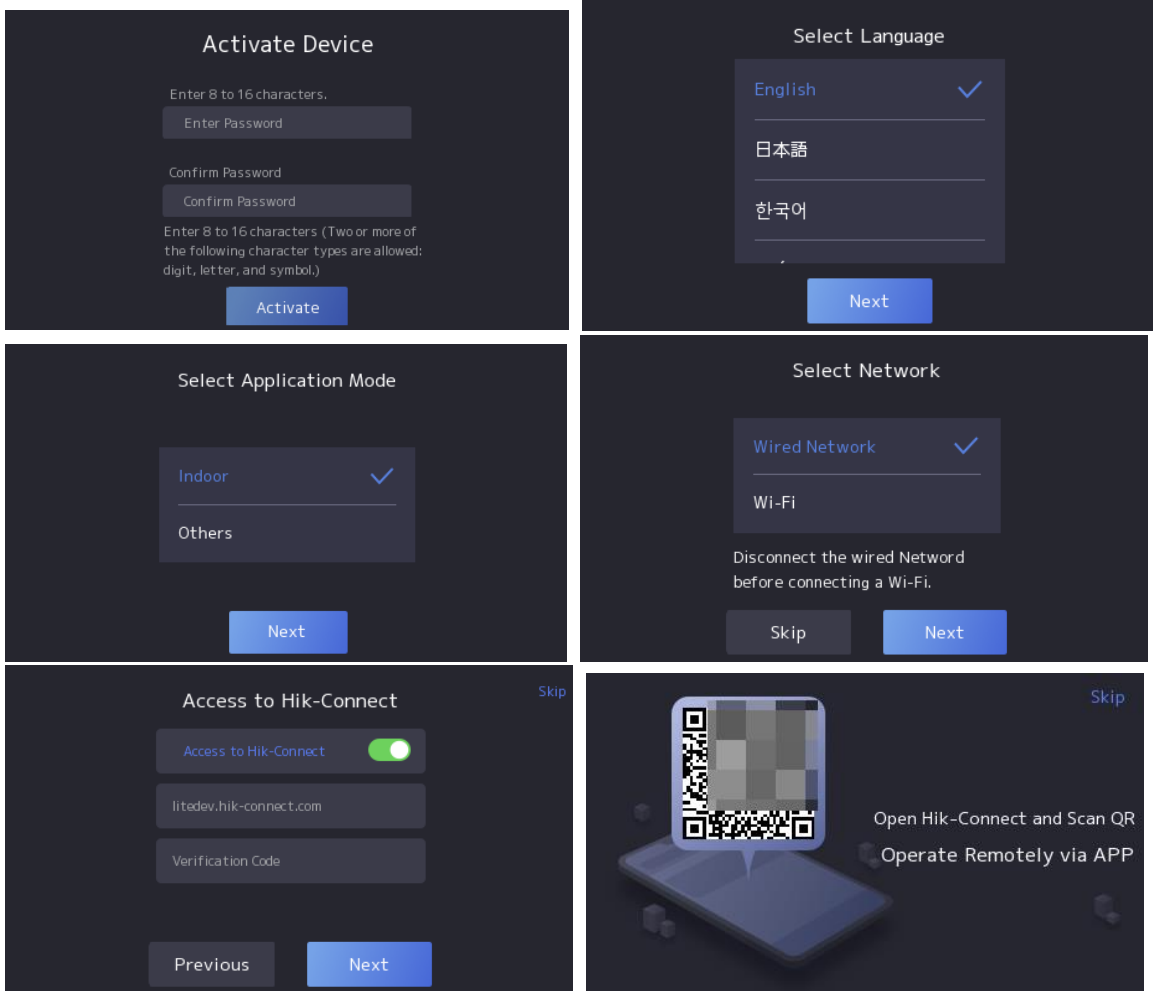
Activate Device

Enter 8 to 16 characters.

Enter Password

Confirm Password

Confirm Password

Enter 8 to 16 characters (Two or more of the following character types are allowed: digit, letter, and symbol.)

Activate

Select Language

English

日本語

한국어

Next

Select Application Mode

Indoor

Others

Next

Select Network

Wired Network

Wi-Fi

Disconnect the wired Netword before connecting a Wi-Fi.

Skip

Next

Access to Hik-Connect

Skip

Access to Hik-Connect

litedev.hik-connect.com

Verification Code

Previous

Next

Skip

Open Hik-Connect and Scan QR

Operate Remotely via APP